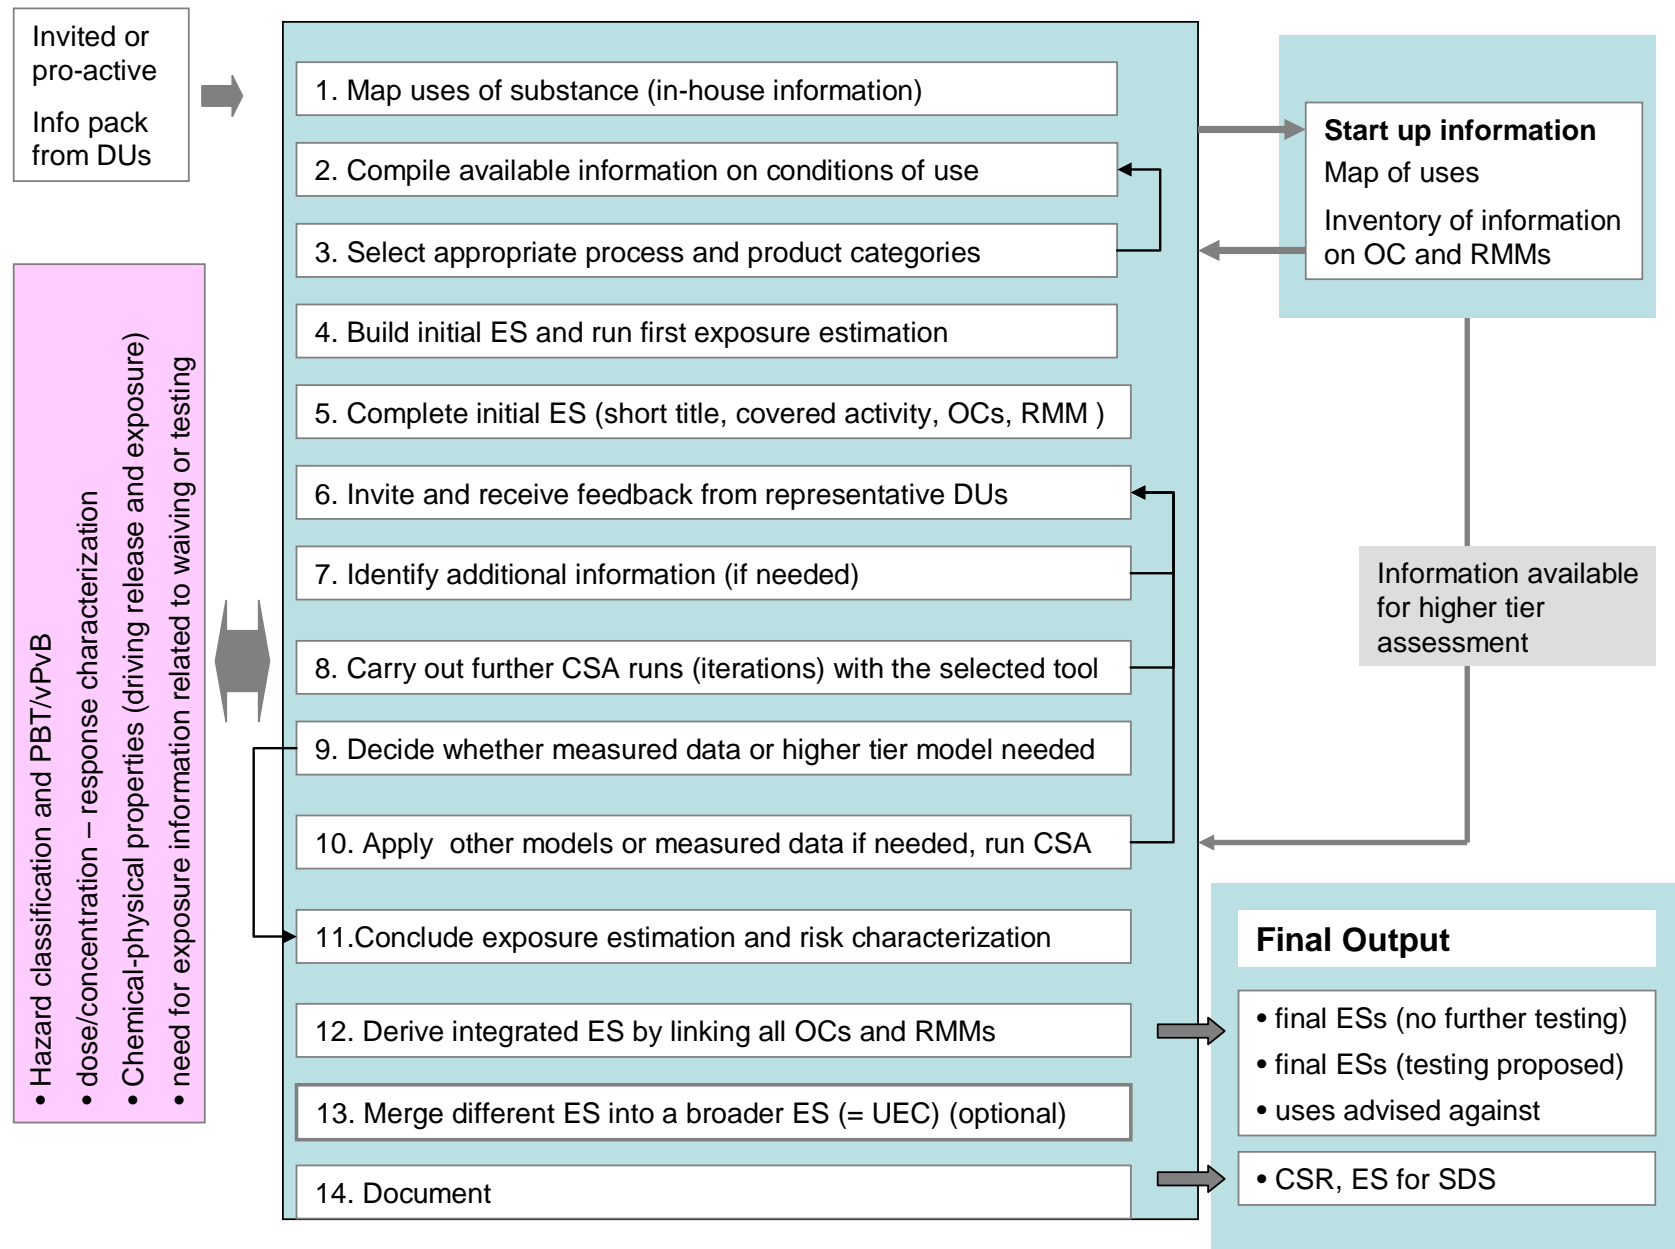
Invited or pro-active

Info pack from DUs

1. Map uses of substance (in-house information)

2. Compile available information on conditions of use

3. Select appropriate process and product categories

4. Build initial ES and run first exposure estimation

5. Complete initial ES (short title, covered activity, OCs, RMM )

6. Invite and receive feedback from representative DUs

7. Identify additional information (if needed)

8. Carry out further CSA runs (iterations) with the selected tool

9. Decide whether measured data or higher tier model needed

10. Apply other models or measured data if needed, run CSA

11.Conclude exposure estimation and risk characterization

12. Derive integrated ES by linking all OCs and RMMs

13. Merge different ES into a broader ES (= UEC) (optional)

14. Document

Start up information
Map of uses
Inventory of information on OC and RMMs

Information available for higher tier assessment

Final Output
• final ESs (no further testing)
• final ESs (testing proposed)
• uses advised against

• CSR, ES for SDS

• Hazard classification and PBT/vPvB
• dose/concentration – response characterization
• Chemical-physical properties (driving release and exposure)
• need for exposure information related to waiving or testing